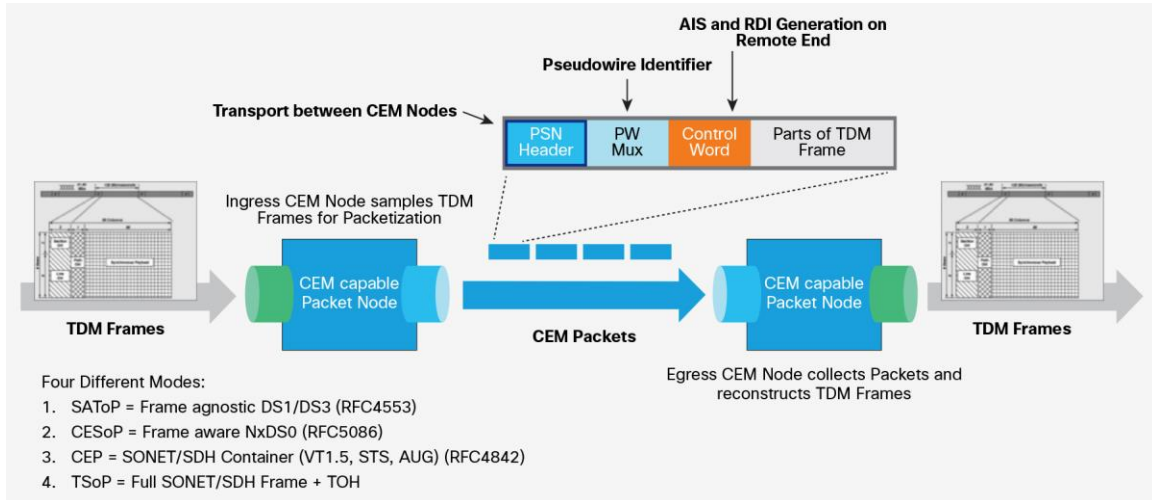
AIS and RDI Generation on Remote End

Pseudowire Identifier

Transport between CEM Nodes

| PSN Header | PW Mux | Control Word | Parts of TDM Frame |
|---|---|---|---|

Ingress CEM Node samples TDM Frames for Packetization

CEM capable Packet Node

CEM capable Packet Node

TDM Frames

CEM Packets

TDM Frames

Egress CEM Node collects Packets and reconstructs TDM Frames

Four Different Modes:
1. SAToP = Frame agnostic DS1/DS3 (RFC4553)
2. CESoP = Frame aware NxDS0 (RFC5086)
3. CEP = SONET/SDH Container (VT1.5, STS, AUG) (RFC4842)
4. TSoP = Full SONET/SDH Frame + TOH